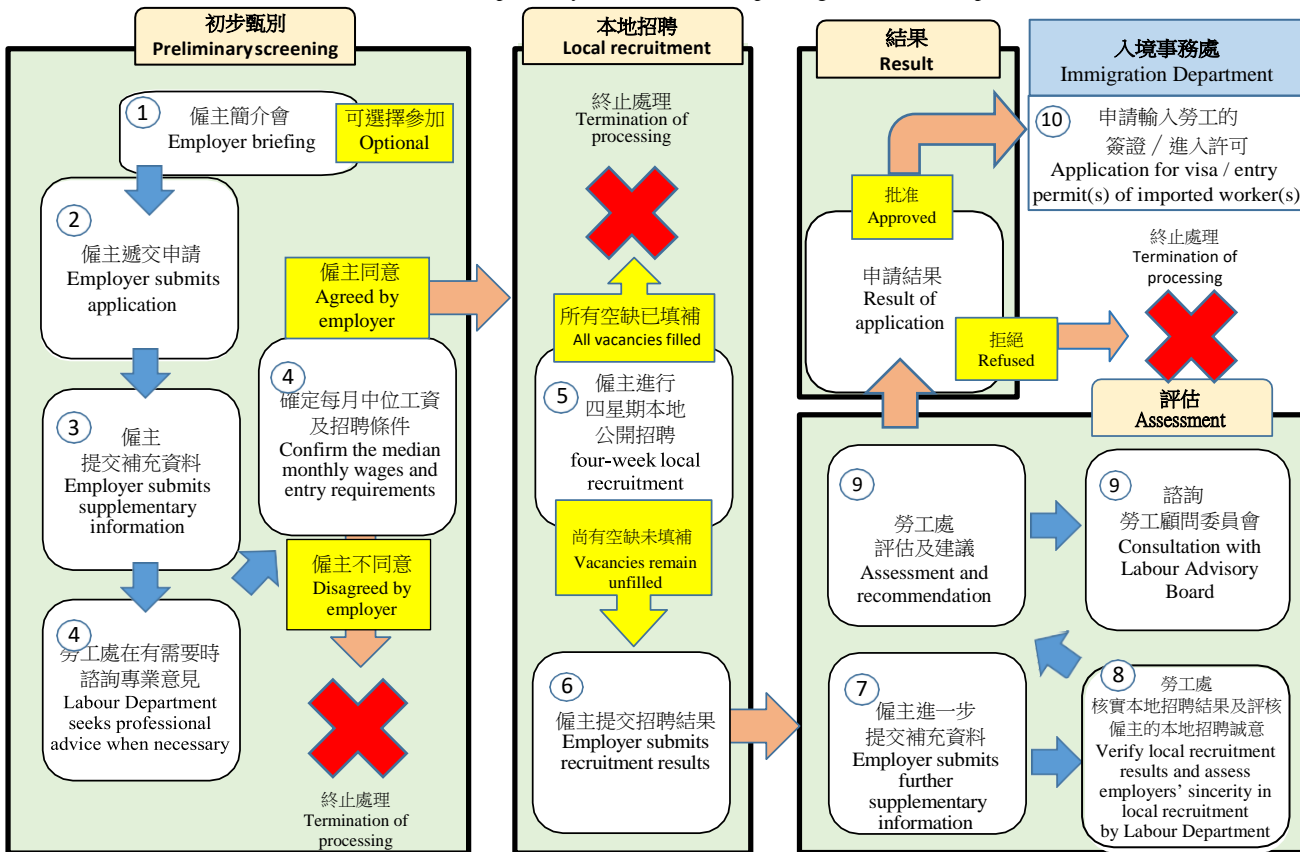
初步甄別
Preliminaryscreening

1 僱主簡介會
Employer briefing

可選擇參加
Optional

2 僱主遞交申請
Employer submits application

3 僱主
提交補充資料
Employer submits supplementary information

4 勞工處在有需要時諮詢專業意見
Labour Department seeks professional advice when necessary

僱主同意
Agreed by employer

4 確定每月中位工資及招聘條件
Confirm the median monthly wages and entry requirements

僱主不同意
Disagreed by employer

終止處理
Termination of processing

本地招聘
Local recruitment

終止處理
Termination of processing

所有空缺已填補
All vacancies filled

5 僱主進行
四星期本地
公開招聘
four-week local recruitment

尚有空缺未填補
Vacancies remain unfilled

6 僱主提交招聘結果
Employer submits recruitment results

結果
Result

入境事務處
Immigration Department

10 申請輸入勞工的
簽證／進入許可
Application for visa / entry permit(s) of imported worker(s)

批准
Approved

申請結果
Result of application

拒絕
Refused

終止處理
Termination of processing

評估
Assessment

9 勞工處
評估及建議
Assessment and recommendation

9 諮詢
勞工顧問委員會
Consultation with Labour Advisory Board

7 僱主進一步
提交補充資料
Employer submits further supplementary information

8 勞工處
核實本地招聘結果及評核僱主的本地招聘誠意
Verify local recruitment results and assess employers' sincerity in local recruitment by Labour Department